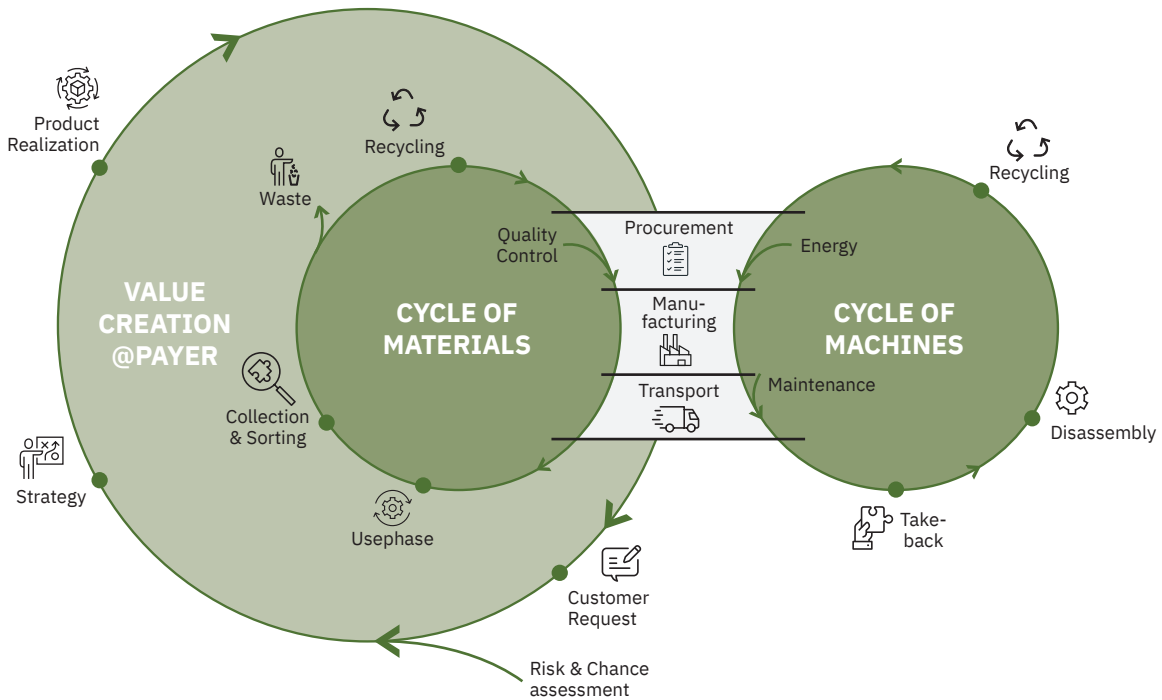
Product Realization

Recycling

Waste

VALUE CREATION @PAYER

CYCLE OF MATERIALS

Quality Control

Procurement

Manufacturing

Transport

Energy

Maintenance

CYCLE OF MACHINES

Recycling

Disassembly

Take-back

Collection & Sorting

Strategy

Usephase

Customer Request

Risk & Chance assessment